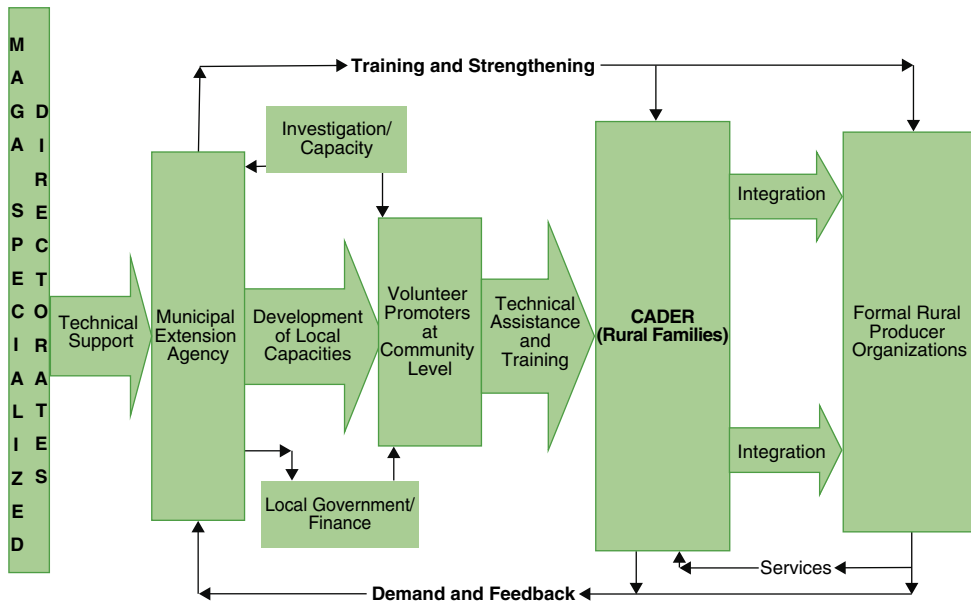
M A G A S P E C I A L I Z E D

D I R E C T O R A T E S

Training and Strengthening

Investigation/ Capacity

Technical Support

Municipal Extension Agency

Development of Local Capacities

Volunteer Promoters at Community Level

Technical Assistance and Training

CADER (Rural Families)

Integration

Integration

Formal Rural Producer Organizations

Local Government/ Finance

Services

Demand and Feedback